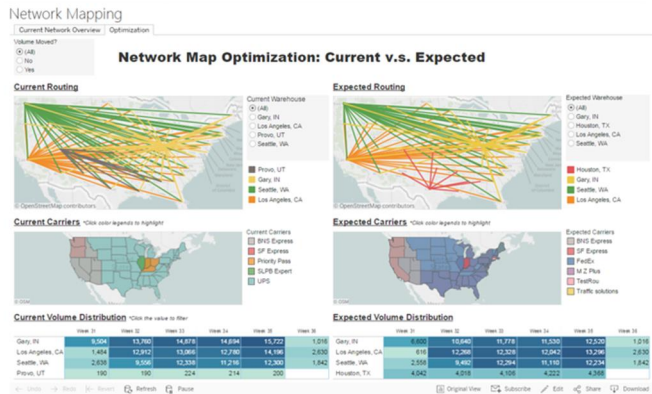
Network Mapping

Current Network Overview | Optimization

Volume Moved?
(All)
No
Yes

Network Map Optimization: Current v.s. Expected

Current Routing

Current Warehouse
(All)
Gary, IN
Los Angeles, CA
Provo, UT
Seattle, WA

Provo, UT
Gary, IN
Seattle, WA
Los Angeles, CA

© OpenStreetMap contributors

Expected Routing

Expected Warehouse
(All)
Gary, IN
Houston, TX
Los Angeles, CA
Seattle, WA

Houston, TX
Gary, IN
Seattle, WA
Los Angeles, CA

© OpenStreetMap contributors

Current Carriers *Click color legends to highlight

Current Carriers
BNS Express
SF Express
Priority Pass
SLPB Expert
UPS

© OpenStreetMap contributors

Expected Carriers *Click color legends to highlight

Expected Carriers
BNS Express
SF Express
FedEx
M Z Plus
TestRou
Traffic solutions

© OpenStreetMap contributors

Current Volume Distribution *Click the value to filter

| | Week 31 | Week 32 | Week 33 | Week 34 | Week 35 | Week 36 |
|---|---|---|---|---|---|---|
| Gary, IN | 9,504 | 13,760 | 14,679 | 14,694 | 15,722 | 1,016 |
| Los Angeles, CA | 1,464 | 12,912 | 13,068 | 12,780 | 14,196 | 2,630 |
| Seattle, WA | 2,636 | 9,506 | 12,336 | 11,216 | 12,300 | 1,842 |
| Provo, UT | 190 | 190 | 224 | 214 | 200 | |

Expected Volume Distribution

| | Week 31 | Week 32 | Week 33 | Week 34 | Week 35 | Week 36 |
|---|---|---|---|---|---|---|
| Gary, IN | 6,600 | 10,640 | 11,778 | 11,530 | 12,520 | 1,016 |
| Los Angeles, CA | 616 | 12,266 | 12,328 | 12,042 | 13,296 | 2,630 |
| Seattle, WA | 2,556 | 9,482 | 12,294 | 11,110 | 12,234 | 1,842 |
| Houston, TX | 4,042 | 4,018 | 4,004 | 4,224 | 4,368 | |

Undo | Redo | Revert | Refresh | Pause | Original View | Subscribe | Edit | Share | Download